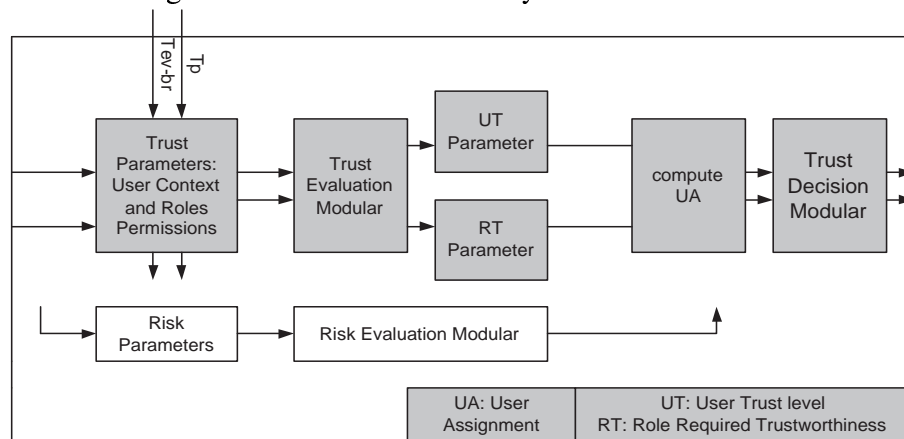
Tev-br

Tp

Trust Parameters: User Context and Roles Permissions

Trust Evaluation Modular

UT Parameter

RT Parameter

compute UA

Trust Decision Modular

Risk Parameters

Risk Evaluation Modular

| UA: User Assignment | UT: User Trust level RT: Role Required Trustworthiness |
|---|---|